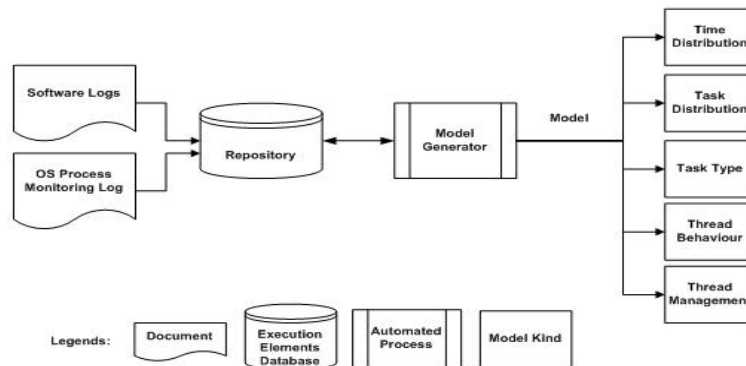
Software Logs

OS Process Monitoring Log

Repository

Model Generator

Model

Time Distribution

Task Distribution

Task Type

Thread Behaviour

Thread Management

Legends:

Document

Execution Elements Database

Automated Process

Model Kind